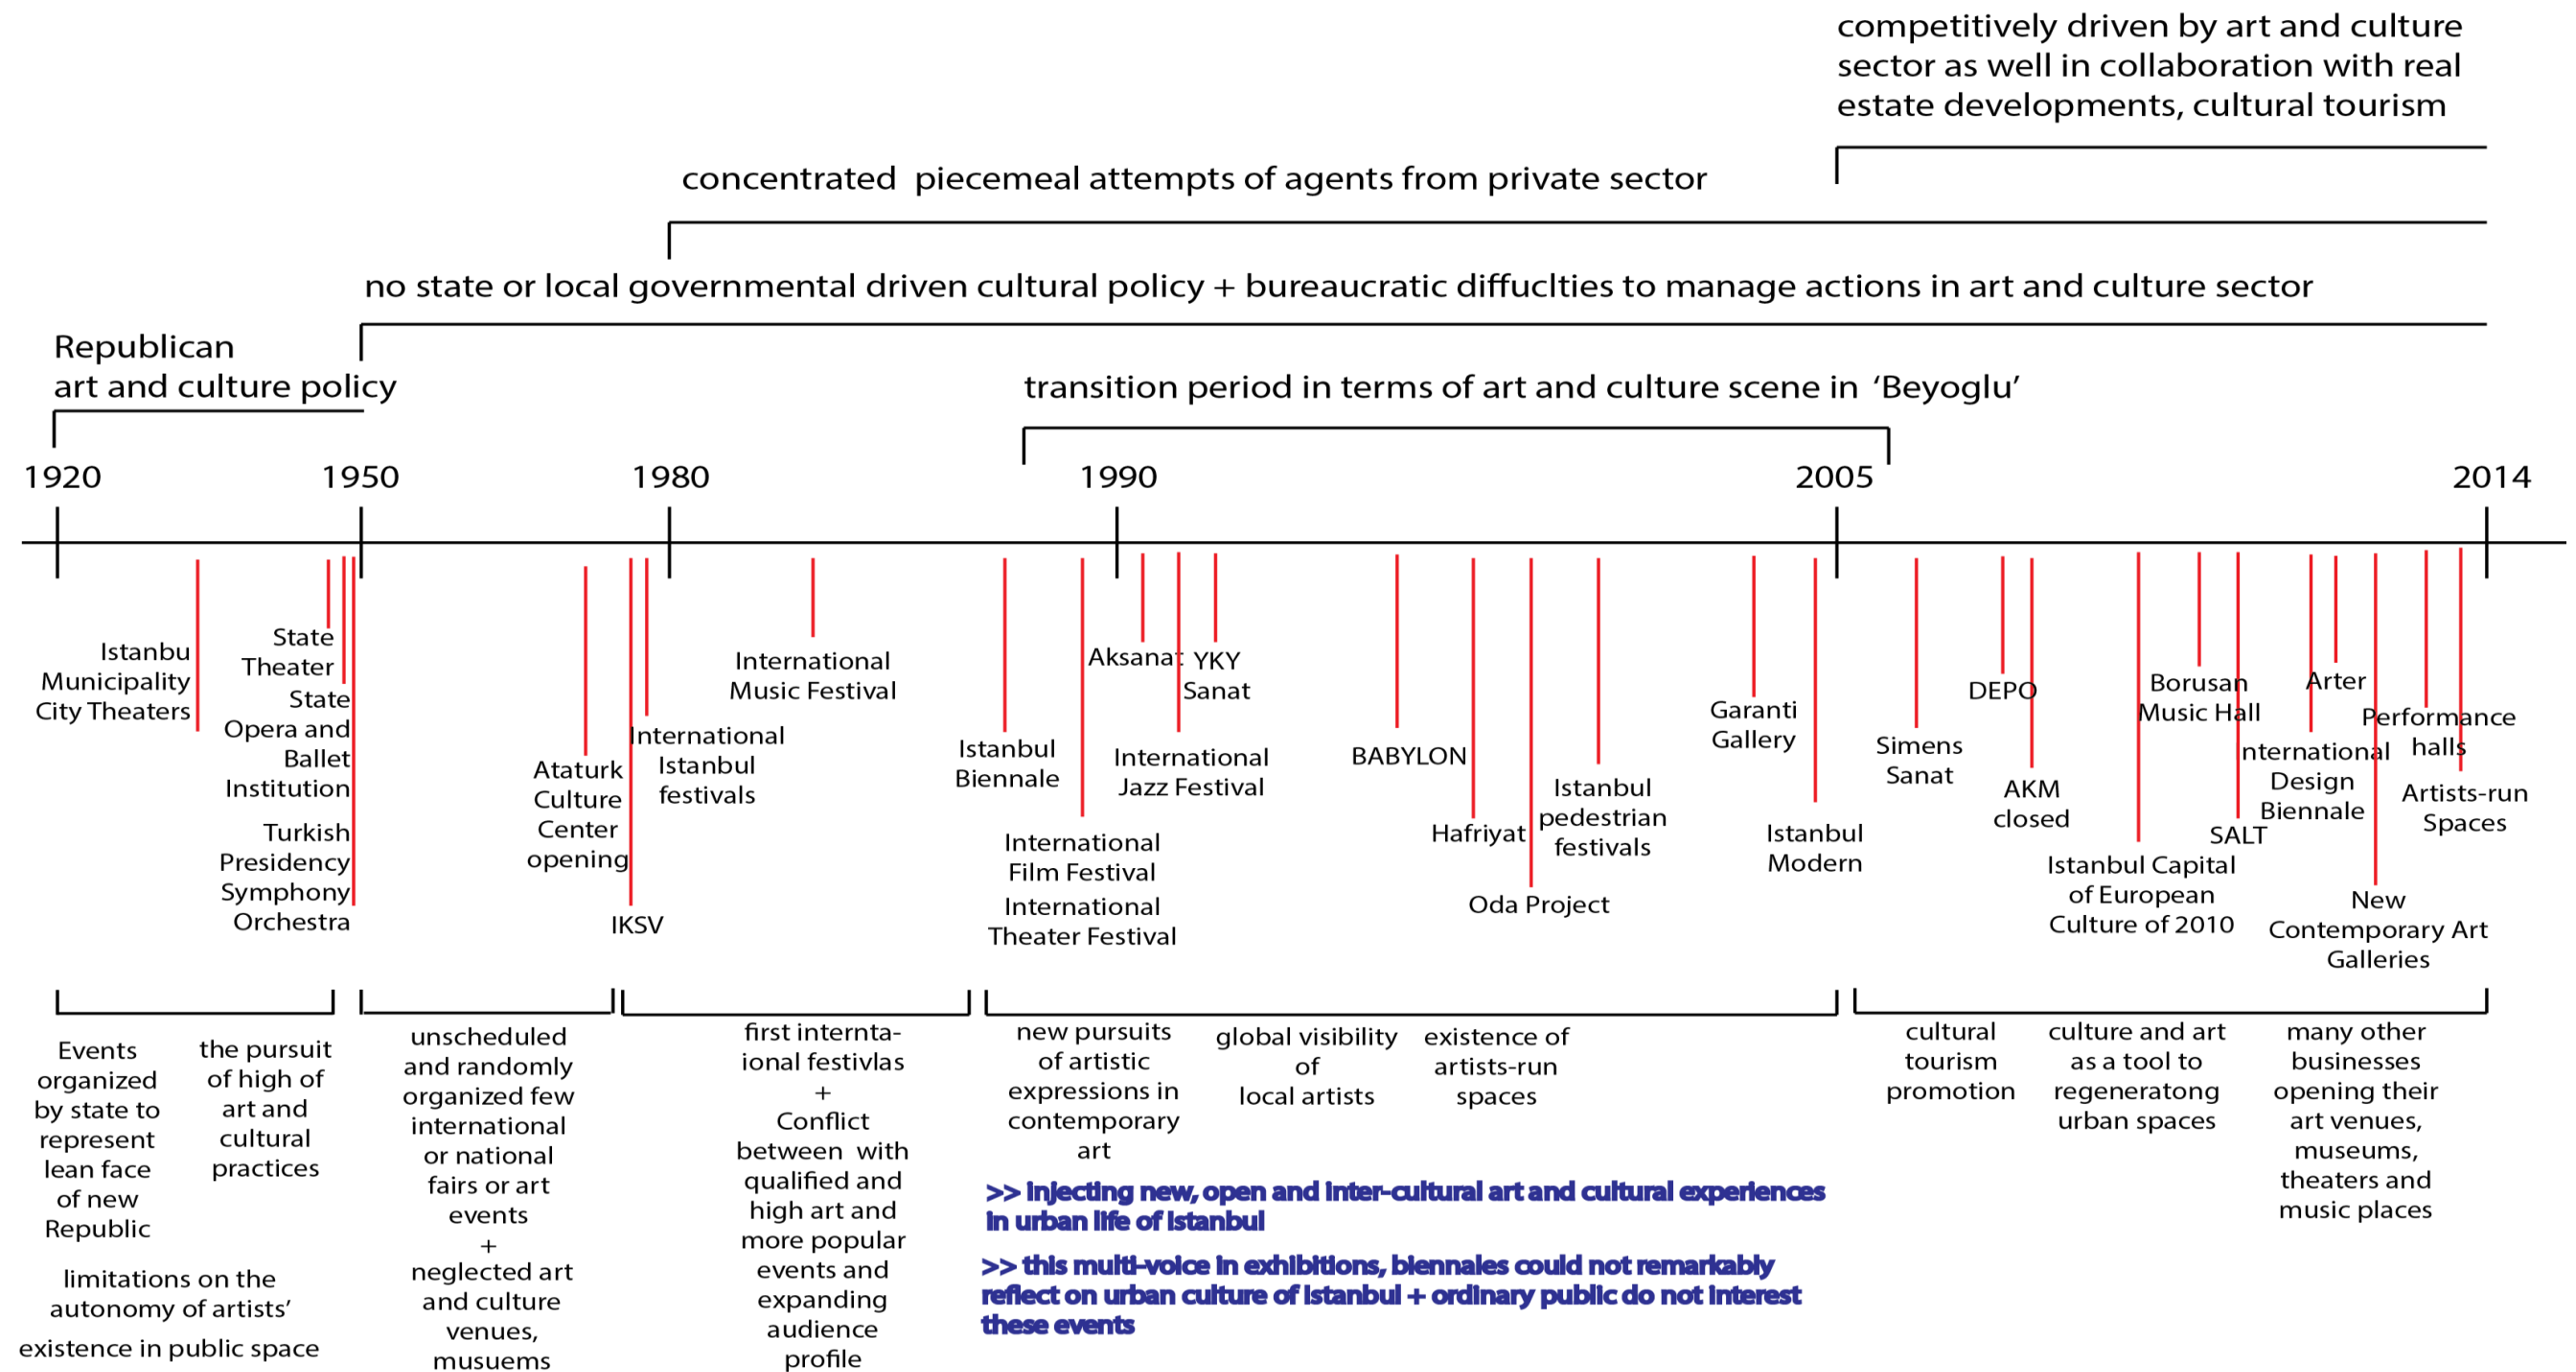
competitively driven by art and culture sector as well in collaboration with real estate developments, cultural tourism

concentrated piecemeal attempts of agents from private sector

no state or local governmental driven cultural policy + bureaucratic diffuclties to manage actions in art and culture sector

Republican art and culture policy

transition period in terms of art and culture scene in 'Beyoglu'

1920 1950 1980 1990 2005 2014

Istanbu Municipality City Theaters

State Theater

State Opera and Ballet Institution

Turkish Presidency Symphony Orchestra

Ataturk Culture Center opening

IKSV

International Istanbul festivals

International Music Festival

Istanbul Biennale

International Film Festival

International Theater Festival

Aksanat

YKY Sanat

International Jazz Festival

BABYLON

Hafriyat

Oda Project

Istanbul pedestrian festivals

Garanti Gallery

Istanbul Modern

Simens Sanat

DEPO

AKM closed

Istanbul Capital of European Culture of 2010

Borusan Music Hall

SALT

International Design Biennale

Arter

New Contemporary Art Galleries

Performance halls

Artists-run Spaces

Events organized by state to represent lean face of new Republic

the pursuit of high of art and cultural practices

limitations on the autonomy of artists' existence in public space

unscheduled and randomly organized few international or national fairs or art events + neglected art and culture venues, musuems

first internta-ional festivlas + Conflict between with qualified and high art and more popular events and expanding audience profile

new pursuits of artistic expressions in contemporary art

global visibility of local artists

existence of artists-run spaces

>> injecting new, open and inter-cultural art and cultural experiences in urban life of Istanbul

>> this multi-voice in exhibitions, biennales could not remarkably reflect on urban culture of Istanbul + ordinary public do not interest these events

cultural tourism promotion

culture and art as a tool to regeneratong urban spaces

many other businesses opening their art venues, museums, theaters and music places